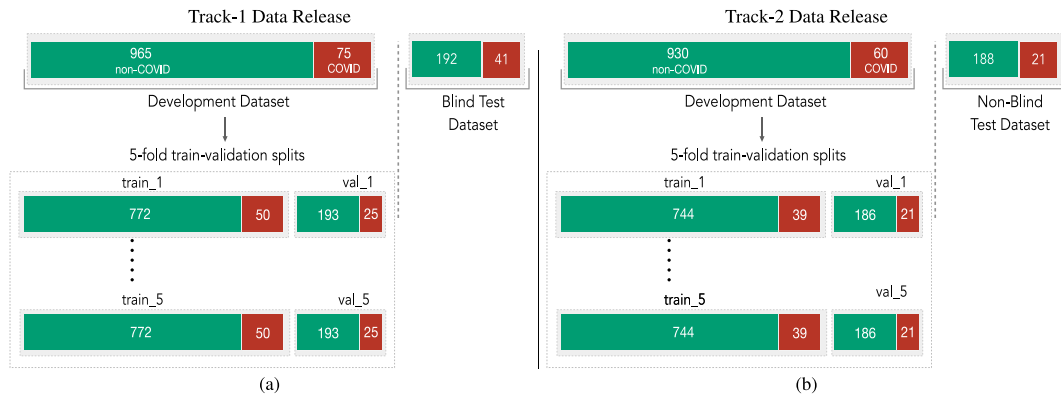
Track-1 Data Release

965
non-COVID

75
COVID

Development Dataset

192

41

Blind Test Dataset

5-fold train-validation splits

train_1

772

50

val_1

193

25

train_5

772

50

val_5

193

25

(a)

Track-2 Data Release

930
non-COVID

60
COVID

Development Dataset

188

21

Non-Blind Test Dataset

5-fold train-validation splits

train_1

744

39

val_1

186

21

train_5

744

39

val_5

186

21

(b)